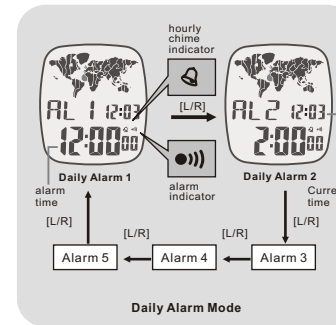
hourly chime indicator

AL 1 12:03
12:00 00
Daily Alarm 1

[L/R]

AL 2 12:03
2:00 00
Daily Alarm 2

alarm time

alarm indicator

Curre time

[L/R]

[L/R]

[L/R]

[L/R]

Alarm 5

Alarm 4

Alarm 3

Daily Alarm Mode